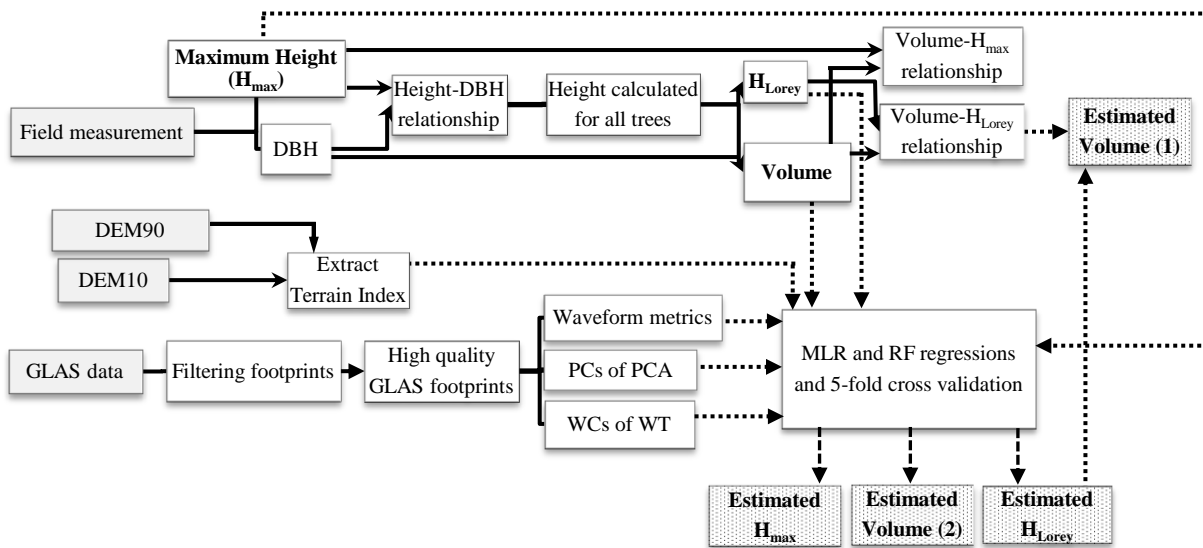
Maximum Height ($H_{max}$)

Field measurement

DBH

Height-DBH relationship

Height calculated for all trees

$H_{Lorey}$

Volume-$H_{max}$ relationship

Volume-$H_{Lorey}$ relationship

Estimated Volume (1)

Volume

DEM90

DEM10

Extract Terrain Index

GLAS data

Filtering footprints

High quality GLAS footprints

Waveform metrics

PCs of PCA

WCs of WT

MLR and RF regressions and 5-fold cross validation

Estimated $H_{max}$

Estimated Volume (2)

Estimated $H_{Lorey}$